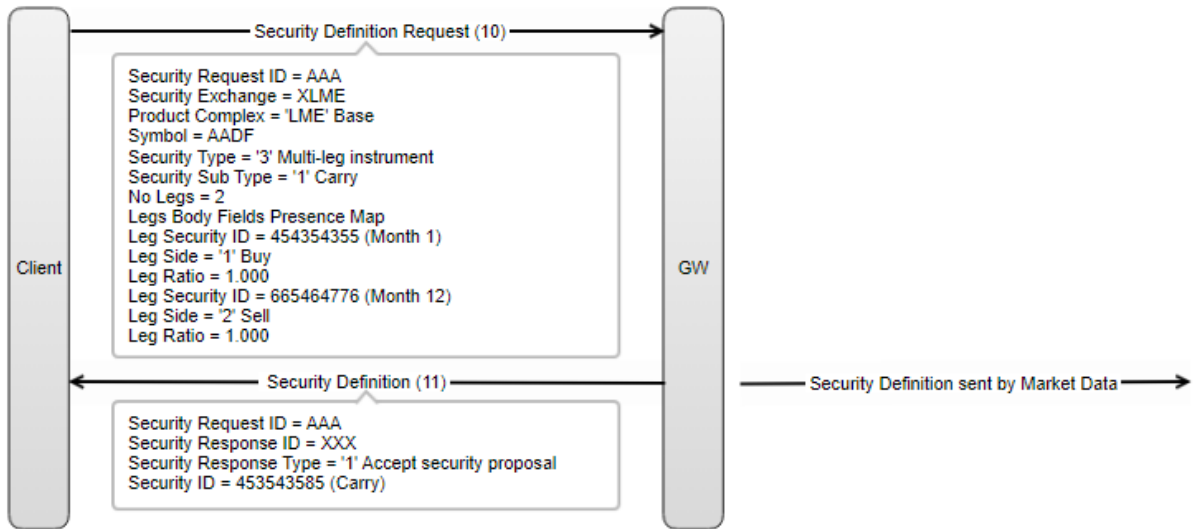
Security Definition Request (10)

Security Request ID = AAA
Security Exchange = XLME
Product Complex = 'LME' Base
Symbol = AADF
Security Type = '3' Multi-leg instrument
Security Sub Type = '1' Carry
No Legs = 2
Legs Body Fields Presence Map
Leg Security ID = 454354355 (Month 1)
Leg Side = '1' Buy
Leg Ratio = 1.000
Leg Security ID = 665464776 (Month 12)
Leg Side = '2' Sell
Leg Ratio = 1.000

Client

GW

Security Definition (11)

Security Definition sent by Market Data

Security Request ID = AAA
Security Response ID = XXX
Security Response Type = '1' Accept security proposal
Security ID = 453543585 (Carry)